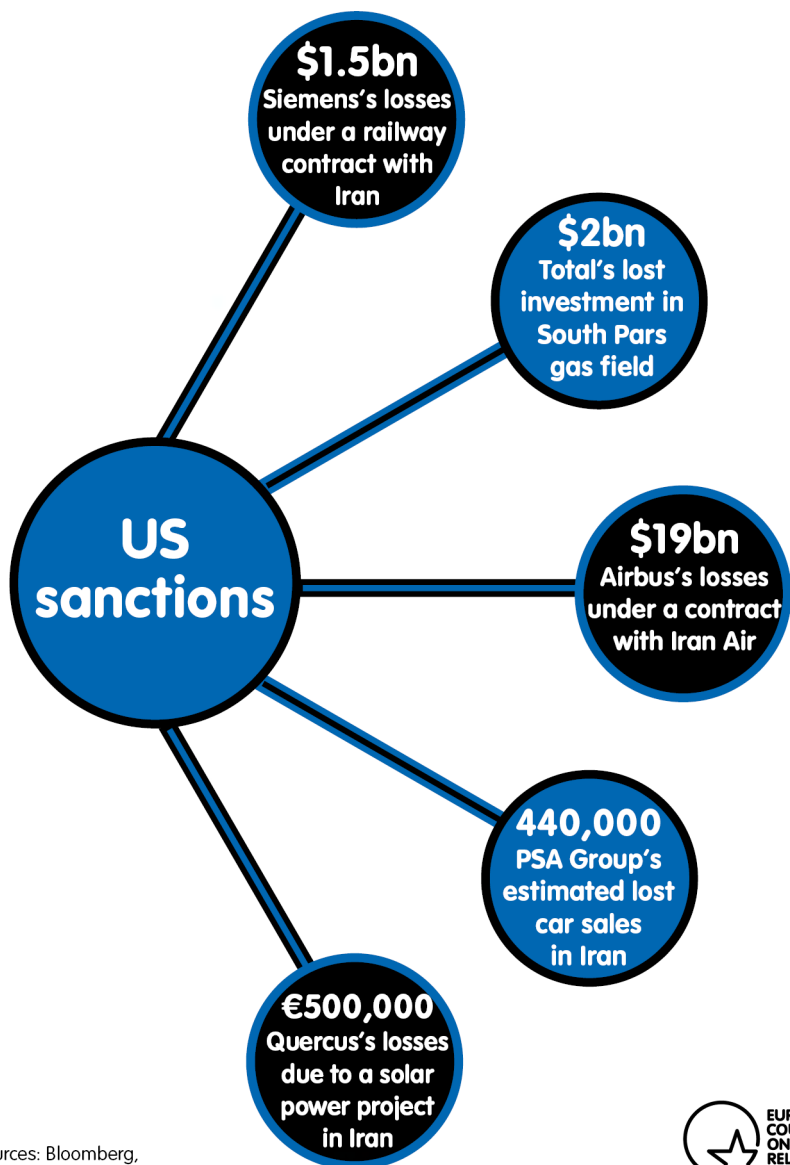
$1.5bn
Siemens's losses under a railway contract with Iran

$2bn
Total's lost investment in South Pars gas field

US sanctions

$19bn
Airbus's losses under a contract with Iran Air

440,000
PSA Group's estimated lost car sales in Iran

€500,000
Quercus's losses due to a solar power project in Iran

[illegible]urces: Bloomberg,

EU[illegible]
COU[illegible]
ON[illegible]
REL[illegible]